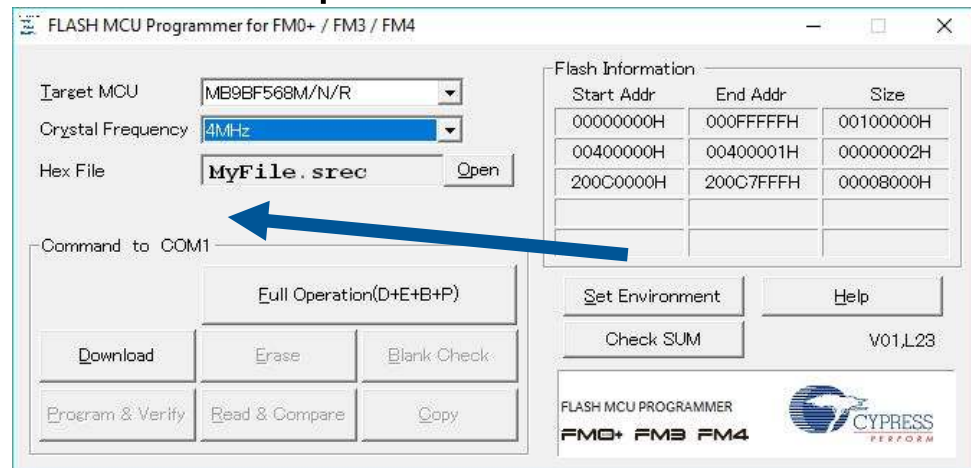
FLASH MCU Programmer for FM0+ / FM3 / FM4

Target MCU MB9BF568M/N/R
Crystal Frequency 4MHz
Hex File MyFile.srec Open

Flash Information

| Start Addr | End Addr | Size |
|---|---|---|
| 00000000H | 000FFFFFH | 00100000H |
| 00400000H | 00400001H | 00000002H |
| 200C0000H | 200C7FFFH | 00008000H |
| | | |
| | | |

Command to COM1

Full Operation(D+E+B+P)

Download Erase Blank Check

Program & Verify Read & Compare Copy

Set Environment Help

Check SUM V01,L23

FLASH MCU PROGRAMMER
FM0+ FM3 FM4

CYPRESS
PERFORM